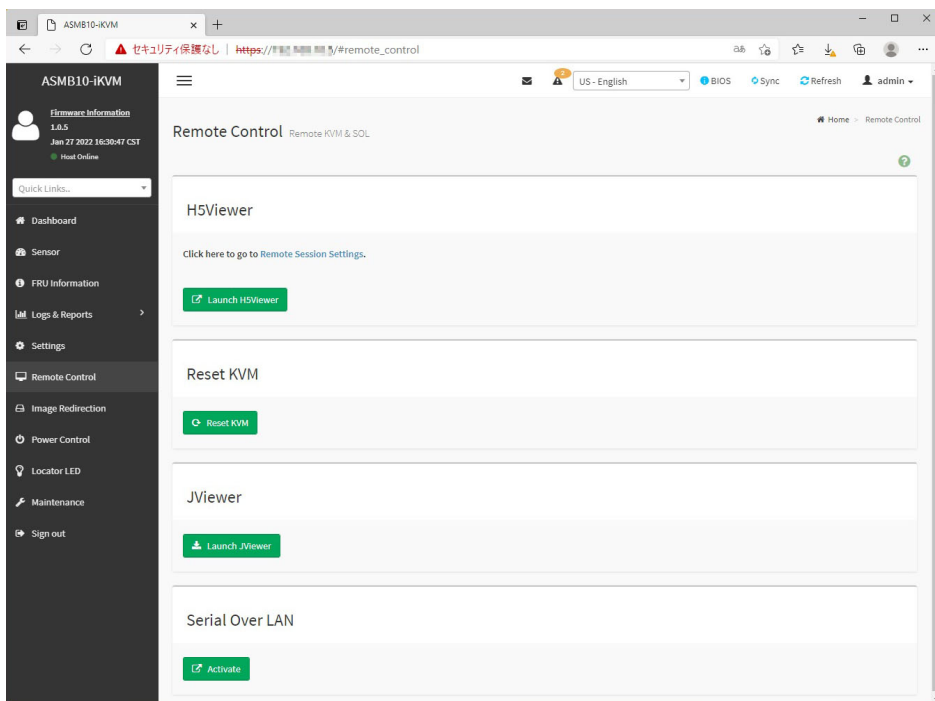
ASMB10-iKVM

セキュリティ保護なし | https://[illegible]/#remote_control

ASMB10-iKVM

Firmware Information
1.0.5
Jan 27 2022 16:30:47 CST
Host Online

Quick Links..

Dashboard
Sensor
FRU Information
Logs & Reports
Settings
Remote Control
Image Redirection
Power Control
Locator LED
Maintenance
Sign out

2
US - English
BIOS
Sync
Refresh
admin

Remote Control Remote KVM & SOL

Home > Remote Control

H5Viewer

Click here to go to Remote Session Settings.

Launch H5Viewer

Reset KVM

Reset KVM

JViewer

Launch JViewer

Serial Over LAN

Activate